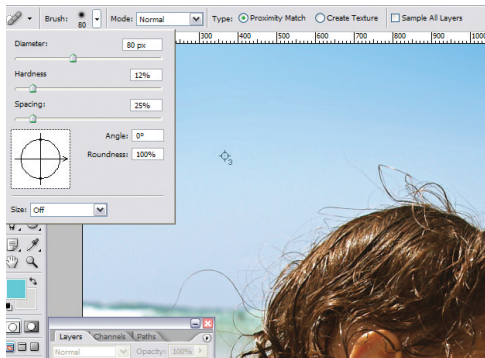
Brush: 80 Mode: Normal Type: Proximity Match Create Texture Sample All Layers

300 400 500 600 700 800 900

Diameter: 80 px

Hardness 12%

Spacing: 25%

Angle: 0°

Roundness: 100%

Size: Off

Layers Channels Paths

Normal Opacity: 100%